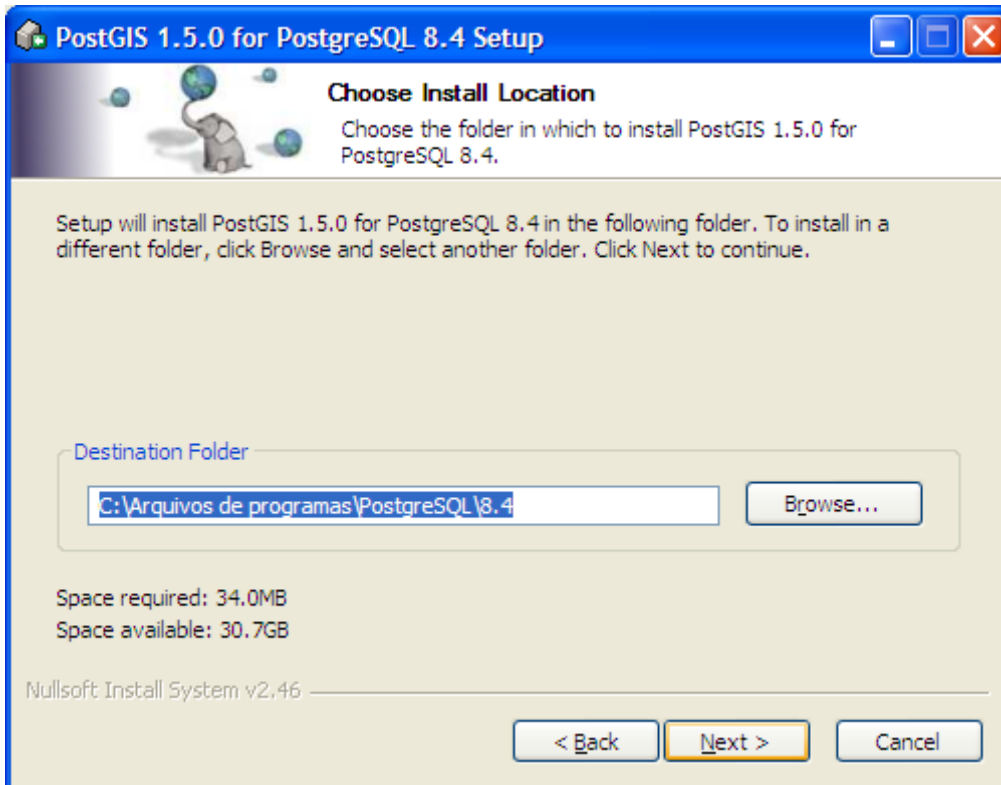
PostGIS 1.5.0 for PostgreSQL 8.4 Setup

Choose Install Location

Choose the folder in which to install PostGIS 1.5.0 for PostgreSQL 8.4.

Setup will install PostGIS 1.5.0 for PostgreSQL 8.4 in the following folder. To install in a different folder, click Browse and select another folder. Click Next to continue.

Destination Folder

C:\Arquivos de programas\PostgreSQL\8.4

Browse...

Space required: 34.0MB
Space available: 30.7GB

Nullsoft Install System v2.46

< Back

Next >

Cancel